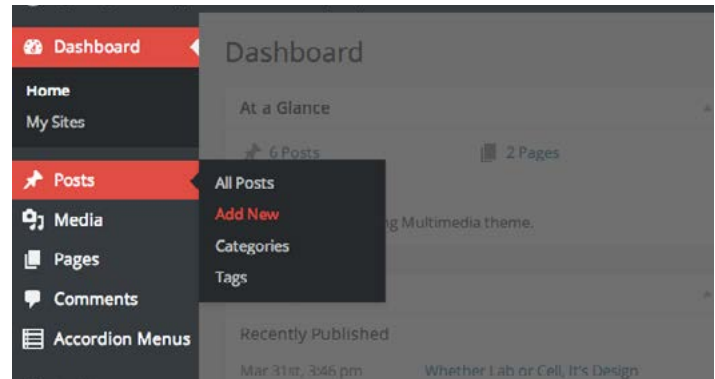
Dashboard
Home
My Sites
Posts
Media
Pages
Comments
Accordion Menus

All Posts
Add New
Categories
Tags

Dashboard
At a Glance
6 Posts
2 Pages
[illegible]g Multimedia theme.
Recently Published
Mar 31st, 3:46 pm
Whether Lab or Cell, It's Design